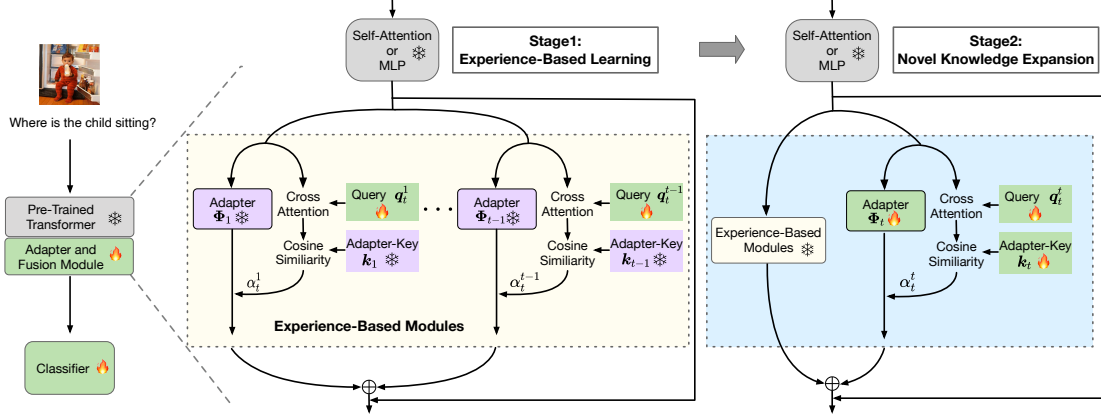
Where is the child sitting?

Pre-Trained Transformer ❄

Adapter and Fusion Module 🔥

Classifier 🔥

Self-Attention or MLP ❄

Stage1: Experience-Based Learning

Adapter $\boldsymbol{\Phi}_1$ ❄

Cross Attention

Query $\boldsymbol{q}_t^1$ 🔥

Cosine Similiarity

Adapter-Key $\boldsymbol{k}_1$ ❄

$\alpha_t^1$

· · ·

Adapter $\boldsymbol{\Phi}_{t-1}$ ❄

Cross Attention

Query $\boldsymbol{q}_t^{t-1}$ 🔥

Cosine Similiarity

Adapter-Key $\boldsymbol{k}_{t-1}$ ❄

$\alpha_t^{t-1}$

Experience-Based Modules

$\oplus$

Self-Attention or MLP ❄

Stage2: Novel Knowledge Expansion

Experience-Based Modules ❄

Adapter $\boldsymbol{\Phi}_t$ 🔥

Cross Attention

Query $\boldsymbol{q}_t^t$

Cosine Similiarity

Adapter-Key $\boldsymbol{k}_t$ 🔥

$\alpha_t^t$

$\oplus$